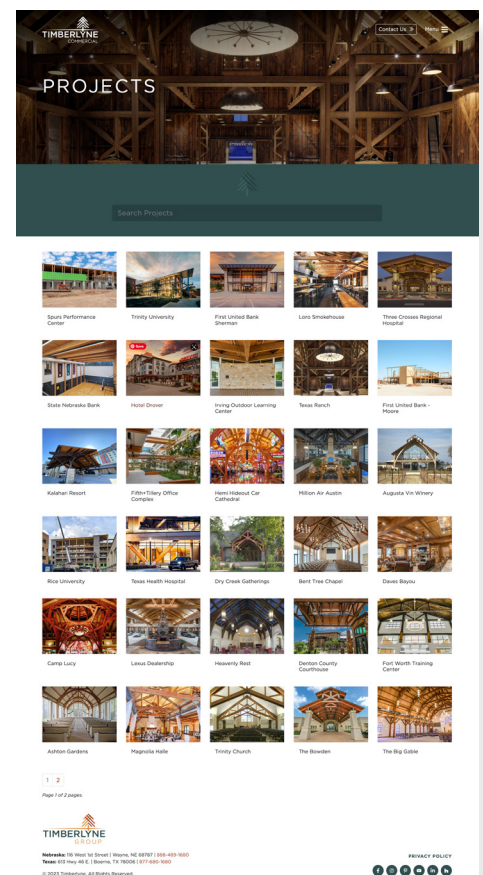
TIMBERLYNE COMMERCIAL

Contact Us

Menu

PROJECTS

Search Projects

Spurs Performance Center

Trinity University

First United Bank Sherman

Lora Smokehouse

Three Crosses Regional Hospital

State Nebraska Bank

Save

Hotel Drover

Irving Outdoor Learning Center

Texas Ranch

First United Bank - Moore

Kalahari Resort

Fifth+Tillery Office Complex

Hemi Hideout Car Cathedral

Million Air Austin

Augusta Vin Winery

Rice University

Texas Health Hospital

Dry Creek Gatherings

Bent Tree Chapel

Daves Bayou

Camp Lucy

Lexus Dealership

Heavenly Rest

Denton County Courthouse

Fort Worth Training Center

Ashton Gardens

Magnolia Halle

Trinity Church

The Bowden

The Big Gable

1 2

Page 1 of 2 pages.

TIMBERLYNE GROUP

Nebraska: 116 West 1st Street | Wayne, NE 68787 | 888-493-1680
Texas: 613 Hwy 46 E. | Boerne, TX 78006 | 877-680-1680

PRIVACY POLICY

© 2023 Timberlyne. All Rights Reserved.